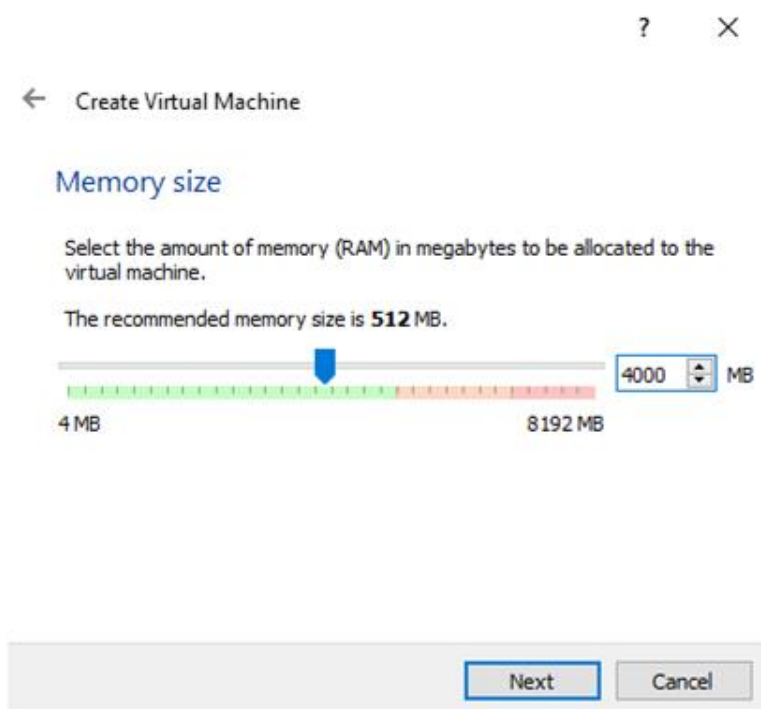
?
×

← Create Virtual Machine

Memory size

Select the amount of memory (RAM) in megabytes to be allocated to the virtual machine.

The recommended memory size is **512** MB.

4000 MB

4 MB

8192 MB

Next
Cancel